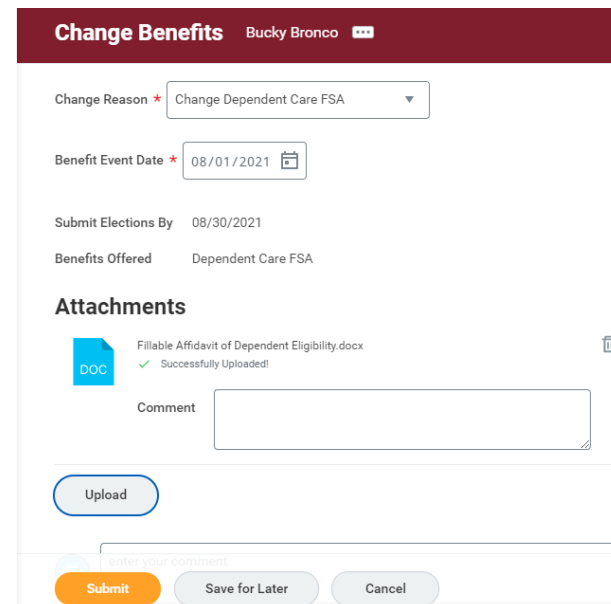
Change Benefits Bucky Bronco

Change Reason * Change Dependent Care FSA

Benefit Event Date * 08/01/2021

Submit Elections By 08/30/2021

Benefits Offered Dependent Care FSA

Attachments

DOC

Fillable Affidavit of Dependent Eligibility.docx

Successfully Uploaded!

Comment

Upload

enter your comment

Submit Save for Later Cancel